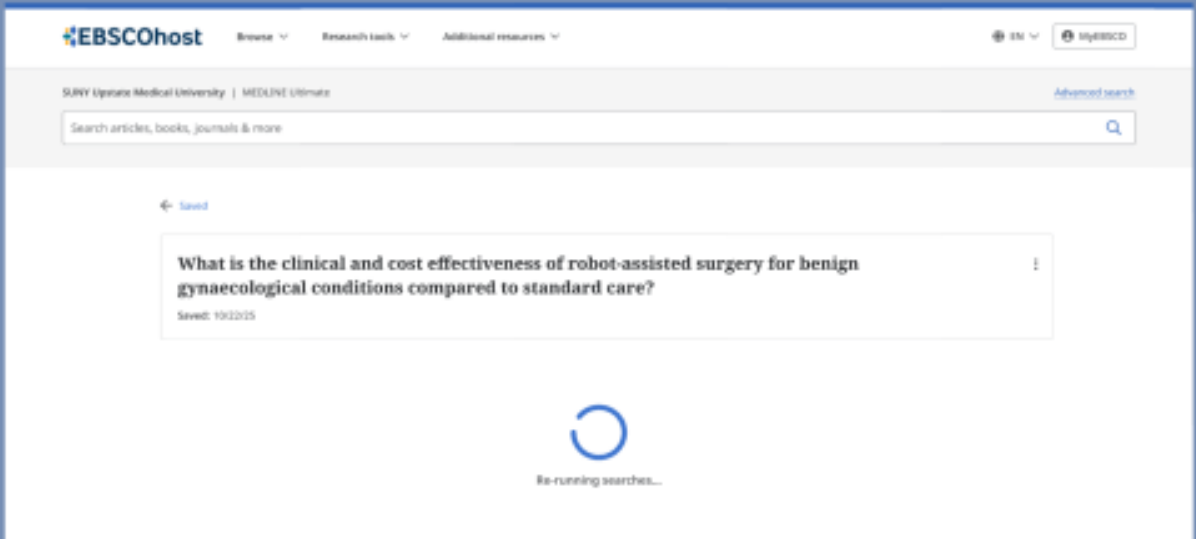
EBSCOhost
Browse
Research tools
Additional resources
EN
MyEBSCO

SUNY Upstate Medical University | MEDLINE Ultimate
Advanced search
Search articles, books, journals & more

Saved

What is the clinical and cost effectiveness of robot-assisted surgery for benign gynaecological conditions compared to standard care?

Saved: 10/22/25

Re-running searches...